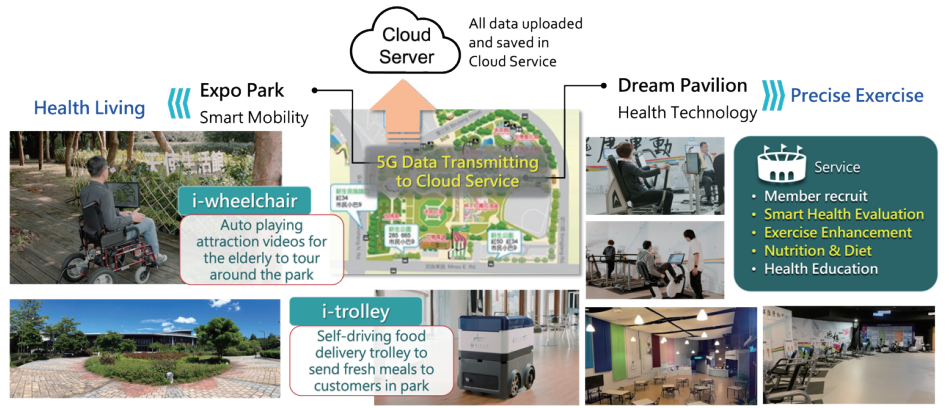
Cloud Server

All data uploaded and saved in Cloud Service

Health Living

Expo Park
Smart Mobility

5G Data Transmitting to Cloud Service

Dream Pavilion
Health Technology

Precise Exercise

i-wheelchair

Auto playing attraction videos for the elderly to tour around the park

i-trolley

Self-driving food delivery trolley to send fresh meals to customers in park

Service
• Member recruit
• Smart Health Evaluation
• Exercise Enhancement
• Nutrition & Diet
• Health Education